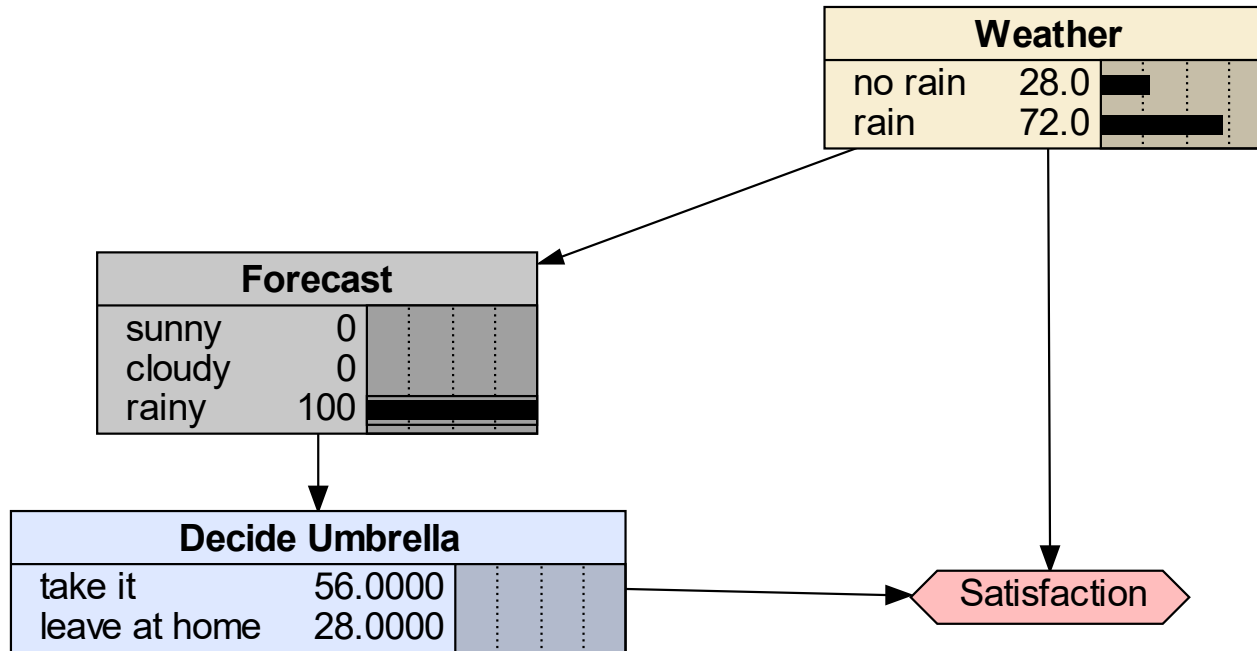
Weather

| | |
|---|---|
| no rain | 28.0 |
| rain | 72.0 |

Forecast

| | |
|---|---|
| sunny | 0 |
| cloudy | 0 |
| rainy | 100 |

Decide Umbrella

| | |
|---|---|
| take it | 56.0000 |
| leave at home | 28.0000 |

Satisfaction